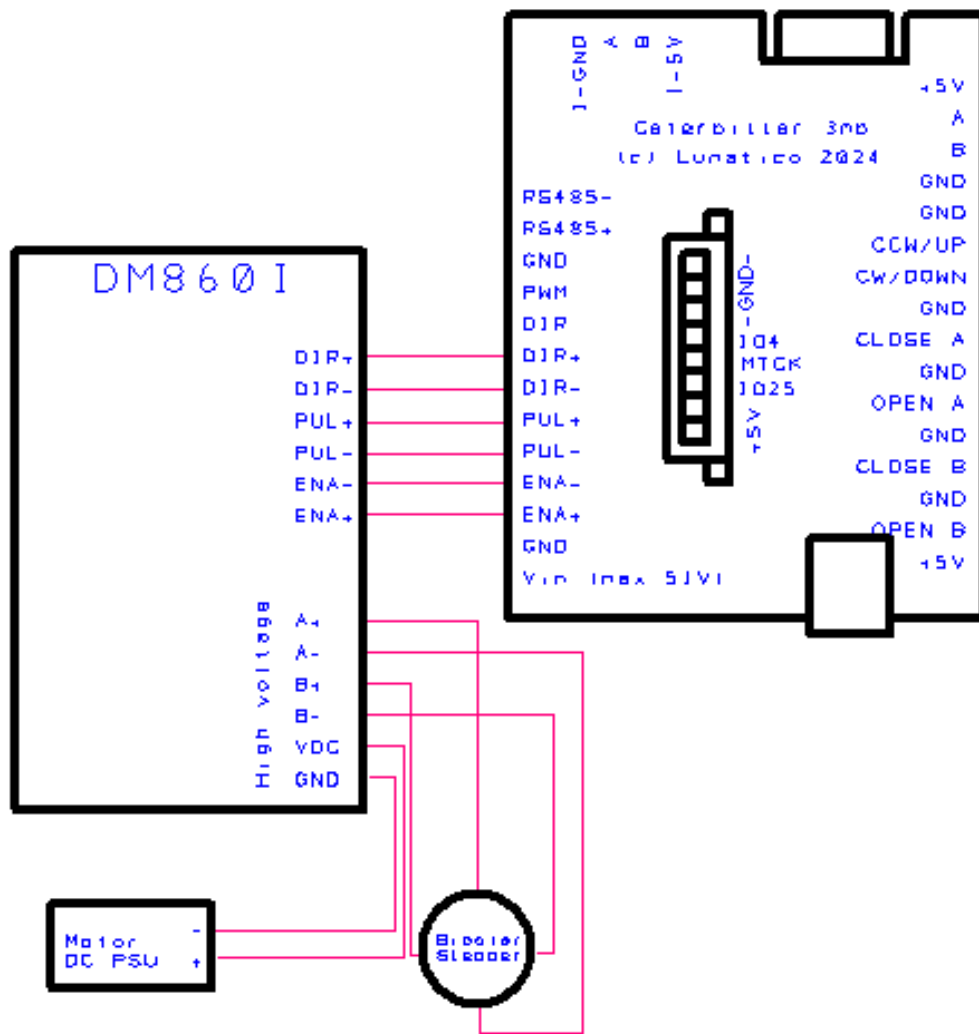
1-GND A B 1-5V

Caterpillar 3mb
(c) Lunatico 2024

+5V
A
B
GND
GND
CCW/UP
CW/DOWN
GND
CLOSE A
GND
OPEN A
GND
CLOSE B
GND
OPEN B
+5V

RS485-
RS485+
GND
PWM
DIR
DIR+
DIR-
PUL+
PUL-
ENA-
ENA+
GND
Vin (max 5)V)

-GND-
J04
MTCK
J025
+5V

DM860I

DIR+
DIR-
PUL+
PUL-
ENA-
ENA+

High voltage
A+
A-
B+
B-
VDC
GND

Motor
DC PSU
-
+

Bipolar
Stepper